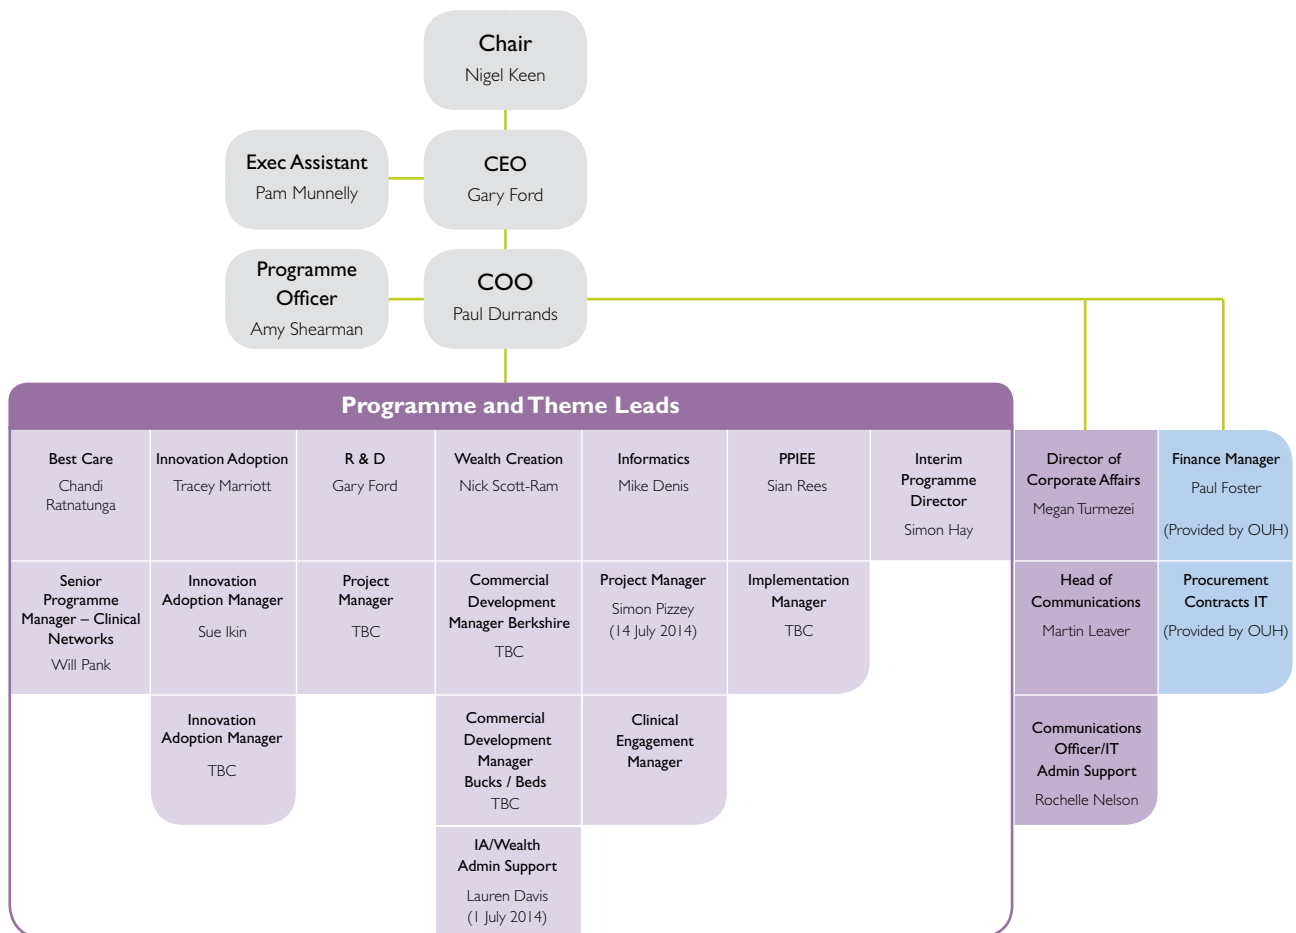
Chair
Nigel Keen

Exec Assistant
Pam Munnelly

CEO
Gary Ford

Programme Officer
Amy Shearman

COO
Paul Durrands

Programme and Theme Leads

Best Care
Chandi Ratnatunga

Innovation Adoption
Tracey Marriott

R & D
Gary Ford

Wealth Creation
Nick Scott-Ram

Informatics
Mike Denis

PPIEE
Sian Rees

Interim Programme Director
Simon Hay

Senior Programme Manager – Clinical Networks
Will Pank

Innovation Adoption Manager
Sue Ikin

Project Manager
TBC

Commercial Development Manager Berkshire
TBC

Project Manager
Simon Pizzey
(14 July 2014)

Implementation Manager
TBC

Innovation Adoption Manager
TBC

Commercial Development Manager Bucks / Beds
TBC

Clinical Engagement Manager

IA/Wealth Admin Support
Lauren Davis
(1 July 2014)

Director of Corporate Affairs
Megan Turmezei

Head of Communications
Martin Leaver

Communications Officer/IT Admin Support
Rochelle Nelson

Finance Manager
Paul Foster
(Provided by OUH)

Procurement Contracts IT
(Provided by OUH)